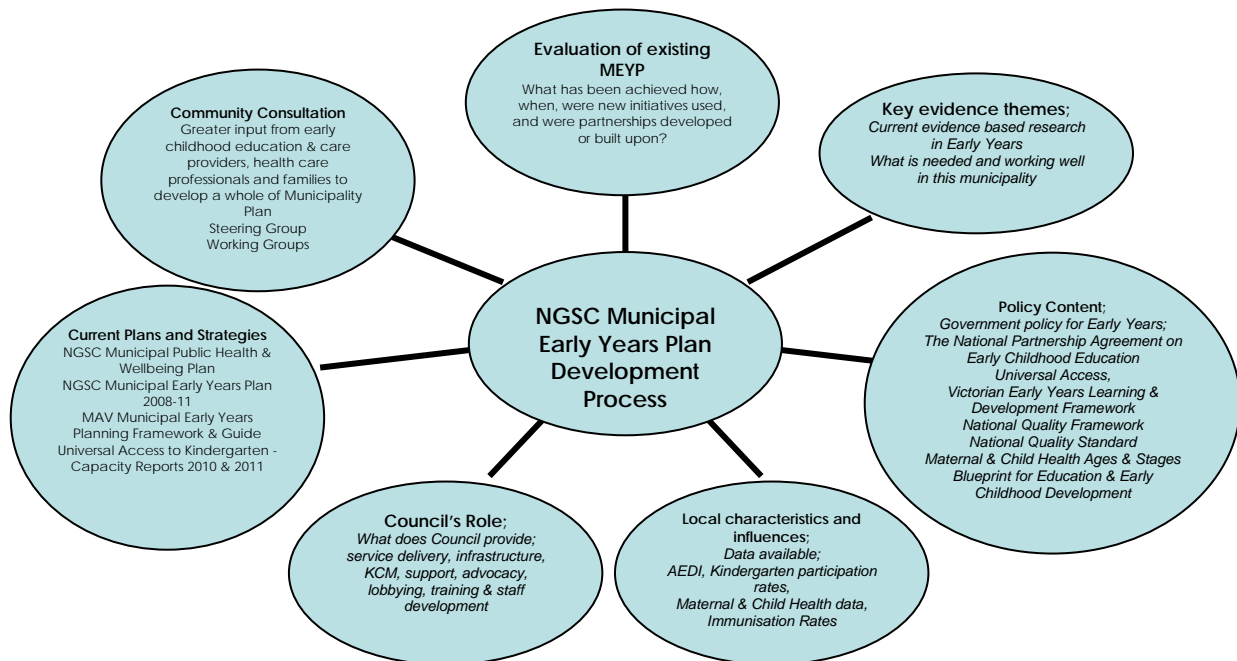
Evaluation of existing MEYP
What has been achieved how, when, were new initiatives used, and were partnerships developed or built upon?

Community Consultation
Greater input from early childhood education & care providers, health care professionals and families to develop a whole of Municipality Plan
Steering Group
Working Groups

Key evidence themes;
Current evidence based research in Early Years
What is needed and working well in this municipality

NGSC Municipal Early Years Plan Development Process

Current Plans and Strategies
NGSC Municipal Public Health & Wellbeing Plan
NGSC Municipal Early Years Plan 2008-11
MAV Municipal Early Years Planning Framework & Guide
Universal Access to Kindergarten - Capacity Reports 2010 & 2011

Policy Content;
Government policy for Early Years;
The National Partnership Agreement on Early Childhood Education
Universal Access,
Victorian Early Years Learning & Development Framework
National Quality Framework
National Quality Standard
Maternal & Child Health Ages & Stages
Blueprint for Education & Early Childhood Development

Council's Role;
What does Council provide; service delivery, infrastructure, KCM, support, advocacy, lobbying, training & staff development

Local characteristics and influences;
Data available;
AEDI, Kindergarten participation rates,
Maternal & Child Health data,
Immunisation Rates